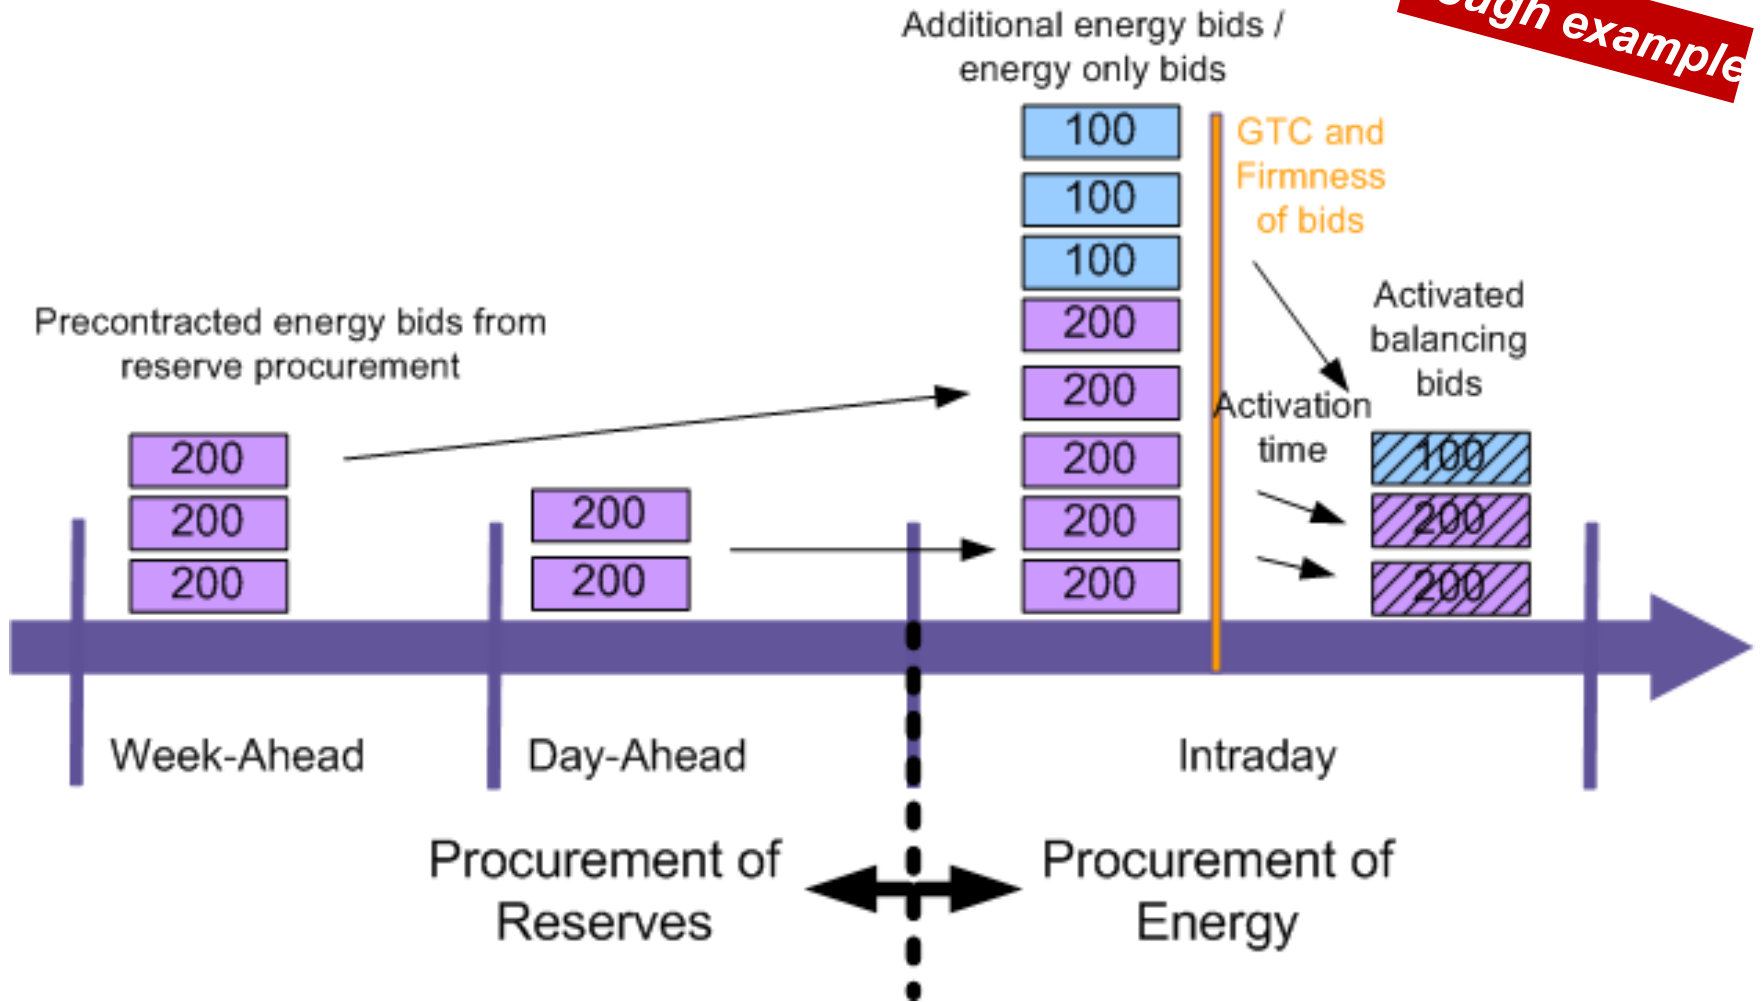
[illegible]ugh example

Additional energy bids / energy only bids

100
100
100
200
200
200
200
200

GTC and Firmness of bids

Precontracted energy bids from reserve procurement

200
200
200

200
200

Activated balancing bids

Activation time

100
200
200

Week-Ahead

Day-Ahead

Intraday

Procurement of Reserves

Procurement of Energy